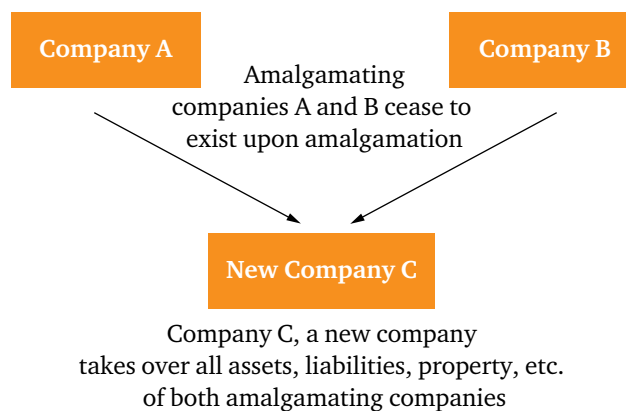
Company A

Company B

Amalgamating companies A and B cease to exist upon amalgamation

New Company C

Company C, a new company takes over all assets, liabilities, property, etc. of both amalgamating companies